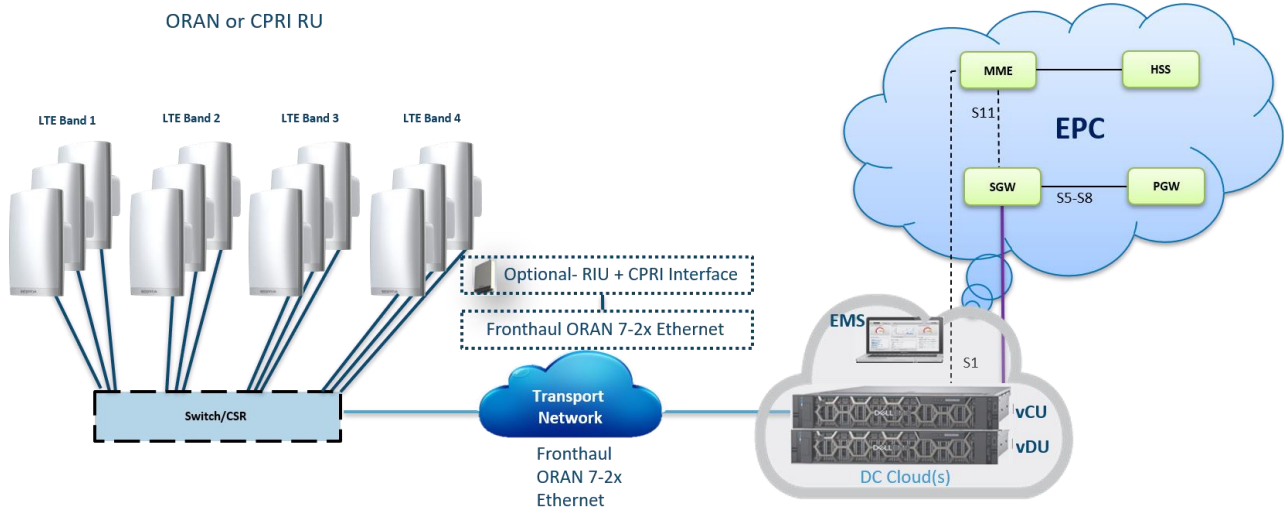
ORAN or CPRI RU

LTE Band 1

LTE Band 2

LTE Band 3

LTE Band 4

Optional- RIU + CPRI Interface

Fronthaul ORAN 7-2x Ethernet

Switch/CSR

Transport Network

Fronthaul ORAN 7-2x Ethernet

MME

HSS

S11

EPC

SGW

S5-S8

PGW

EMS

S1

vCU

vDU

DC Cloud(s)